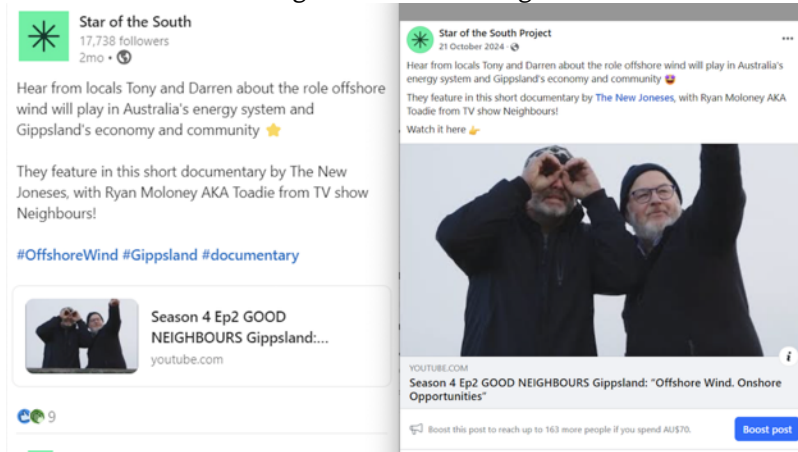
Star of the South
17,738 followers
2mo •

Hear from locals Tony and Darren about the role offshore wind will play in Australia's energy system and Gippsland's economy and community ⭐

They feature in this short documentary by The New Joneses, with Ryan Moloney AKA Toadie from TV show Neighbours!

#OffshoreWind #Gippsland #documentary

Season 4 Ep2 GOOD NEIGHBOURS Gippsland:...
youtube.com

9

Star of the South Project
21 October 2024 •

Hear from locals Tony and Darren about the role offshore wind will play in Australia's energy system and Gippsland's economy and community

They feature in this short documentary by The New Joneses, with Ryan Moloney AKA Toadie from TV show Neighbours!

Watch it here 👉

YOUTUBE.COM
Season 4 Ep2 GOOD NEIGHBOURS Gippsland: "Offshore Wind. Onshore Opportunities"

Boost this post to reach up to 163 more people if you spend AU$70.
Boost post